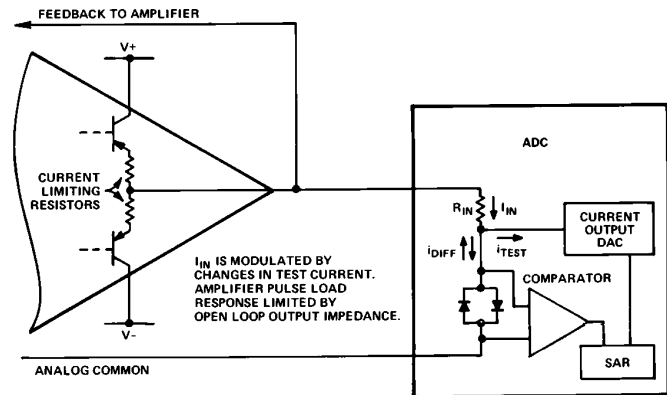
FEEDBACK TO AMPLIFIER

V+

CURRENT LIMITING RESISTORS

V-

ADC

$R_{IN}$

$I_{IN}$

CURRENT OUTPUT DAC

$i_{DIFF}$

$i_{TEST}$

COMPARATOR

$I_{IN}$ IS MODULATED BY CHANGES IN TEST CURRENT. AMPLIFIER PULSE LOAD RESPONSE LIMITED BY OPEN LOOP OUTPUT IMPEDANCE.

SAR

ANALOG COMMON